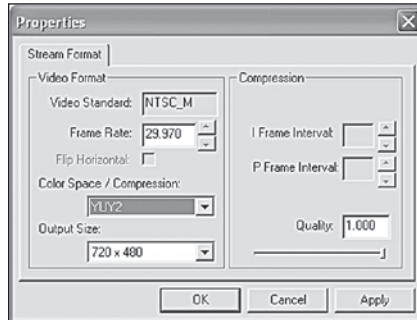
Properties

Stream Format

Video Format

Video Standard: NTSC_M

Frame Rate: 29.970

Flip Horizontal:

Color Space / Compression:

YUY2

Output Size:

720 x 480

Compression

I Frame Interval:

P Frame Interval:

Quality: 1.000

OK

Cancel

Apply